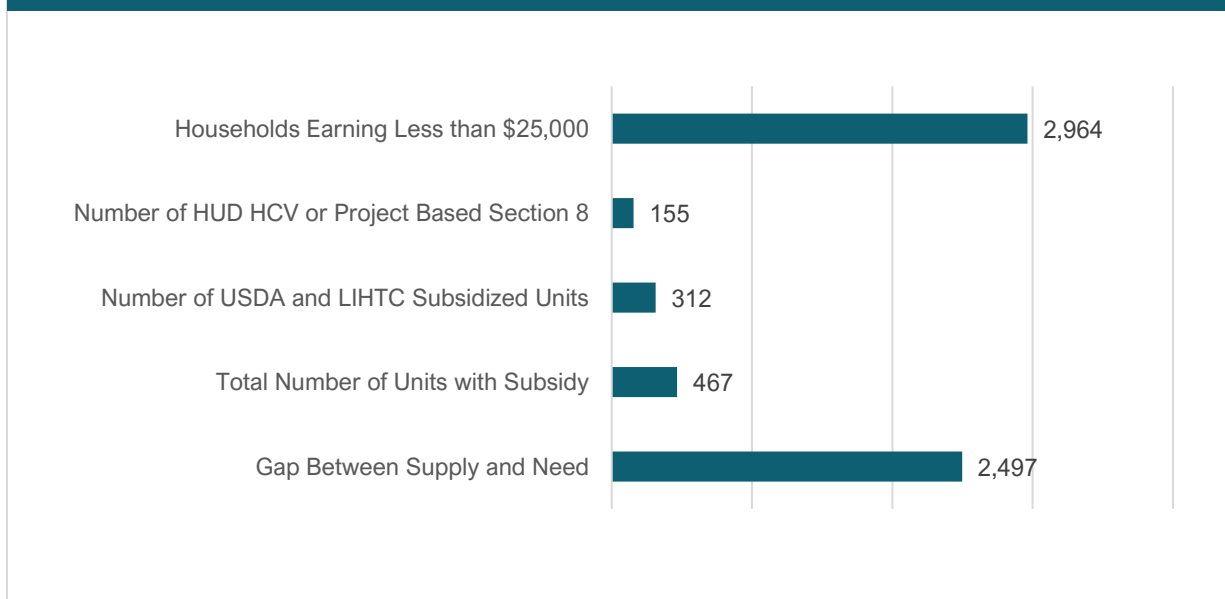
| Category | Value |
|---|---|
| Households Earning Less than \$25,000 | 2,964 |
| Number of HUD HCV or Project Based Section 8 | 155 |
| Number of USDA and LIHTC Subsidized Units | 312 |
| Total Number of Units with Subsidy | 467 |
| Gap Between Supply and Need | 2,497 |